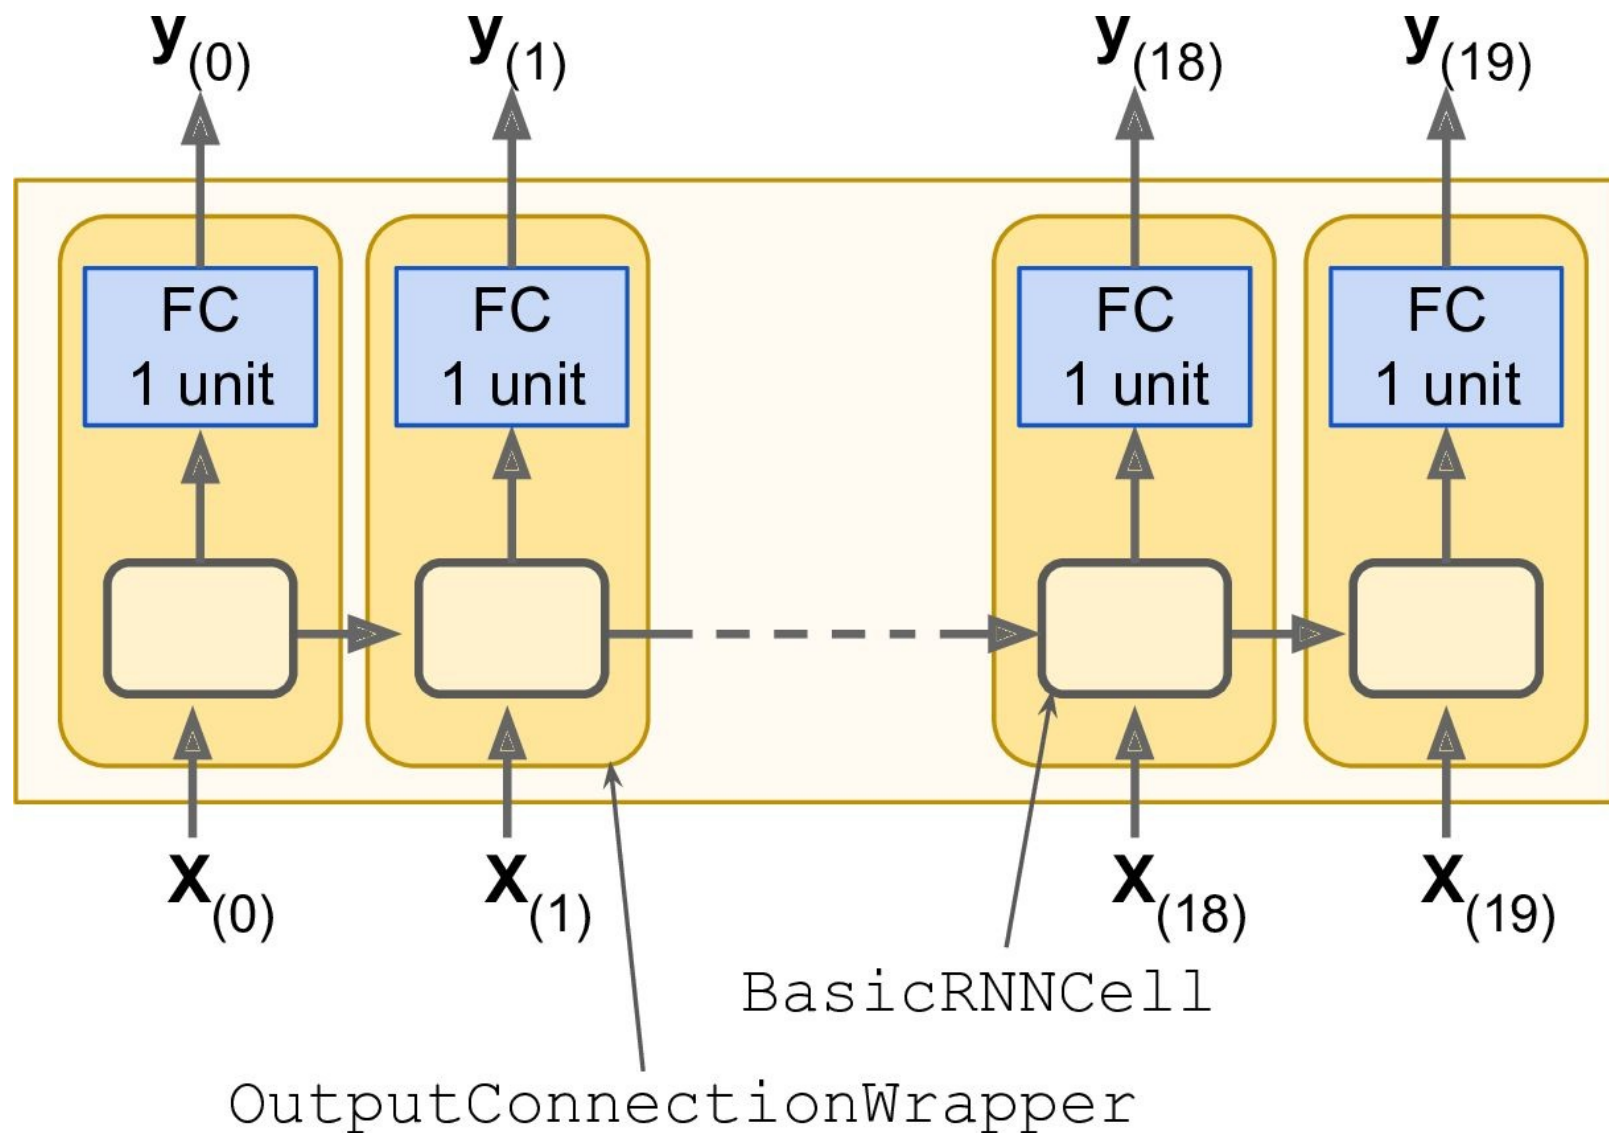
$\mathbf{y}_{(0)}$ $\mathbf{y}_{(1)}$ $\mathbf{y}_{(18)}$ $\mathbf{y}_{(19)}$

FC
1 unit

FC
1 unit

FC
1 unit

FC
1 unit

$\mathbf{X}_{(0)}$ $\mathbf{X}_{(1)}$ $\mathbf{X}_{(18)}$ $\mathbf{X}_{(19)}$

BasicRNNCell

OutputConnectionWrapper